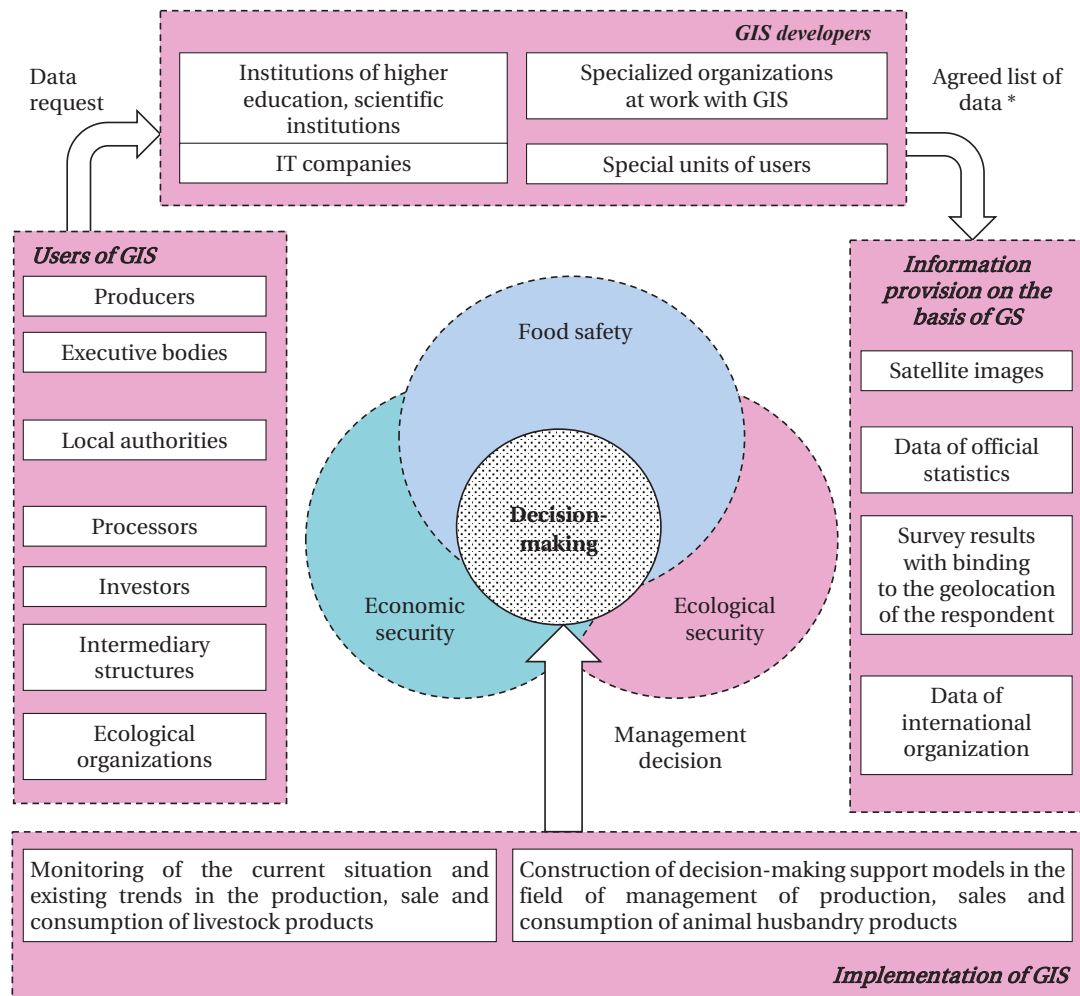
GIS developers

Institutions of higher education, scientific institutions

Specialized organizations at work with GIS

IT companies

Special units of users

Data request

Agreed list of data *

Users of GIS

Producers

Executive bodies

Local authorities

Processors

Investors

Intermediary structures

Ecological organizations

Food safety

Decision-making

Economic security

Ecological security

Management decision

Information provision on the basis of GS

Satellite images

Data of official statistics

Survey results with binding to the geolocation of the respondent

Data of international organization

Monitoring of the current situation and existing trends in the production, sale and consumption of livestock products

Construction of decision-making support models in the field of management of production, sales and consumption of animal husbandry products

Implementation of GIS